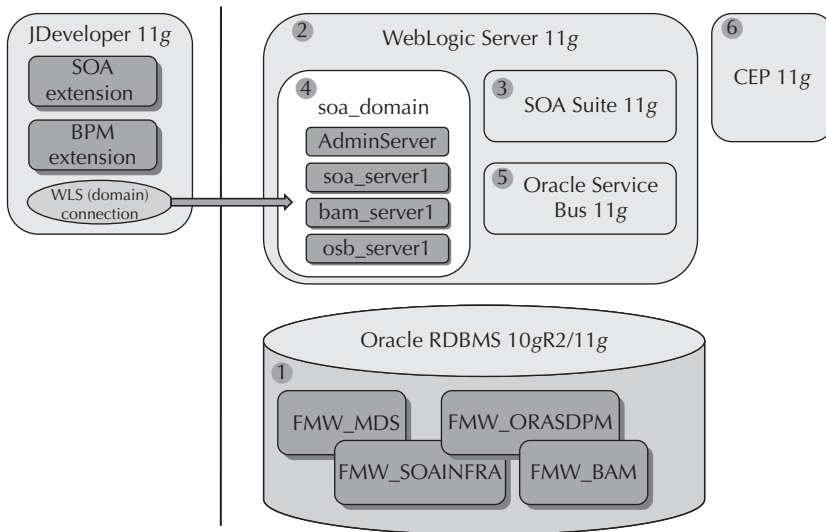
JDeveloper 11g

SOA extension

BPM extension

WLS (domain) connection

2 WebLogic Server 11g

4 soa_domain

AdminServer

soa_server1

bam_server1

osb_server1

3 SOA Suite 11g

5 Oracle Service Bus 11g

6 CEP 11g

Oracle RDBMS 10gR2/11g

1

FMW_MDS

FMW_ORASDPM

FMW_SOAINFRA

FMW_BAM